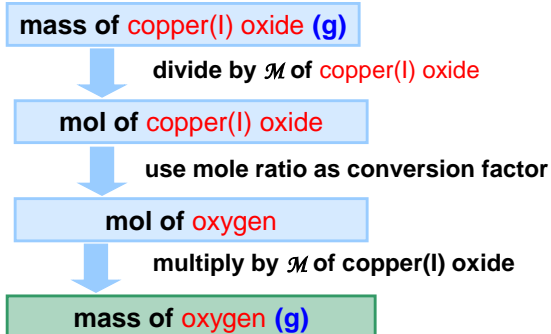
mass of copper(I) oxide (g)

divide by $\mathcal{M}$ of copper(I) oxide

mol of copper(I) oxide

use mole ratio as conversion factor

mol of oxygen

multiply by $\mathcal{M}$ of copper(I) oxide

mass of oxygen (g)